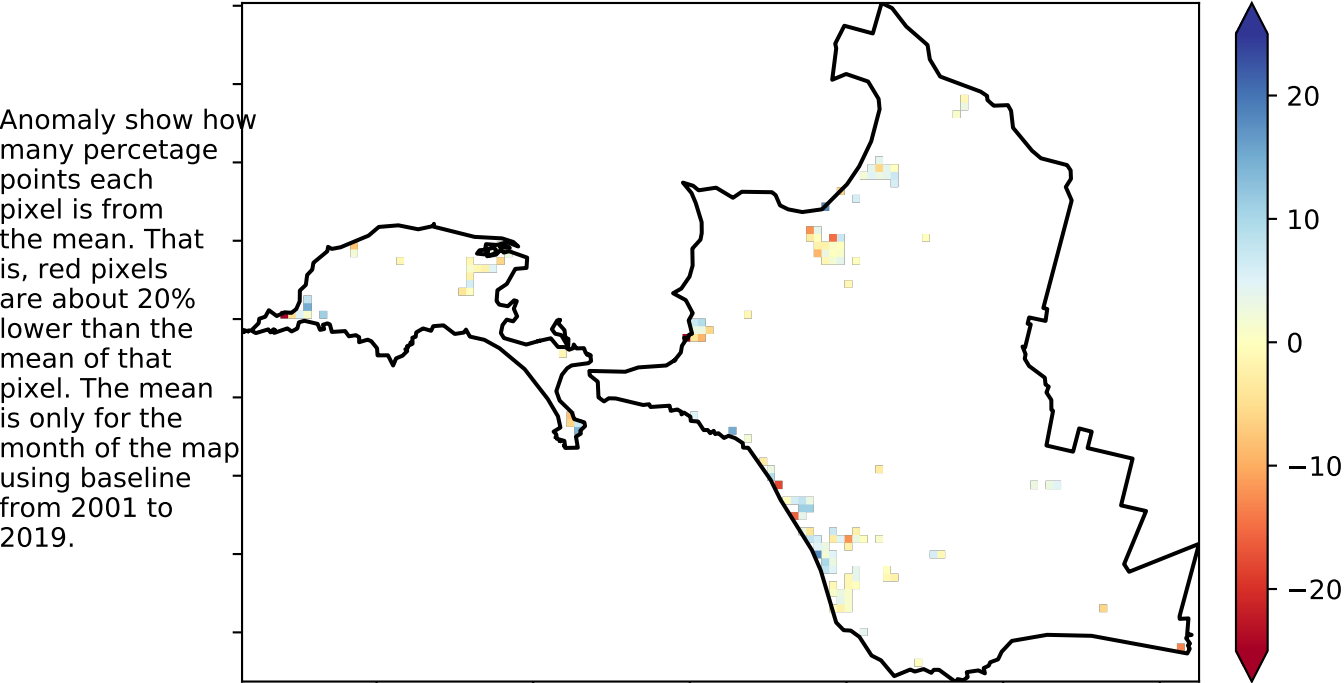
Anomaly show how many percetage points each pixel is from the mean. That is, red pixels are about 20% lower than the mean of that pixel. The mean is only for the month of the map using baseline from 2001 to 2019.

20
10
0
−10
−20